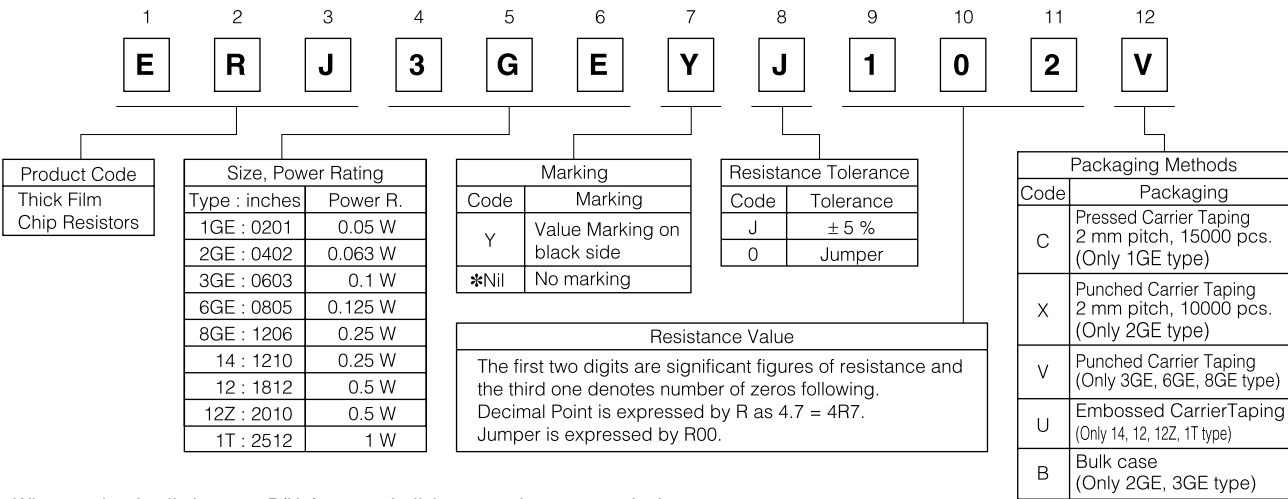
| 1 | 2 | 3 | 4 | 5 | 6 | 7 | 8 | 9 | 10 | 11 | 12 |
|---|---|---|---|---|---|---|---|---|---|---|---|
| E | R | J | 3 | G | E | Y | J | 1 | 0 | 2 | V |

| Product Code |
|---|
| Thick Film Chip Resistors |

Size, Power Rating

| Type : inches | Power R. |
|---|---|
| 1GE : 0201 | 0.05 W |
| 2GE : 0402 | 0.063 W |
| 3GE : 0603 | 0.1 W |
| 6GE : 0805 | 0.125 W |
| 8GE : 1206 | 0.25 W |
| 14 : 1210 | 0.25 W |
| 12 : 1812 | 0.5 W |
| 12Z : 2010 | 0.5 W |
| 1T : 2512 | 1 W |

Marking

| Code | Marking |
|---|---|
| Y | Value Marking on black side |
| ✻Nil | No marking |

Resistance Tolerance

| Code | Tolerance |
|---|---|
| J | ± 5 % |
| 0 | Jumper |

Resistance Value

The first two digits are significant figures of resistance and the third one denotes number of zeros following.
Decimal Point is expressed by R as 4.7 = 4R7.
Jumper is expressed by R00.

Packaging Methods

| Code | Packaging |
|---|---|
| C | Pressed Carrier Taping 2 mm pitch, 15000 pcs. (Only 1GE type) |
| X | Punched Carrier Taping 2 mm pitch, 10000 pcs. (Only 2GE type) |
| V | Punched Carrier Taping (Only 3GE, 6GE, 8GE type) |
| U | Embossed CarrierTaping (Only 14, 12, 12Z, 1T type) |
| B | Bulk case (Only 2GE, 3GE type) |